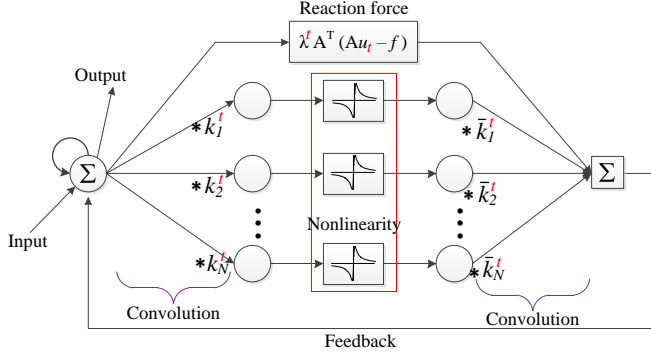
Reaction force

$\lambda^t A^T (Au_t - f)$

Output

$\Sigma$

$*k_1^t$

$*k_2^t$

$*k_N^t$

$*\bar{k}_1^t$

$*\bar{k}_2^t$

$*\bar{k}_N^t$

Nonlinearity

$\Sigma$

Input

Convolution

Convolution

Feedback